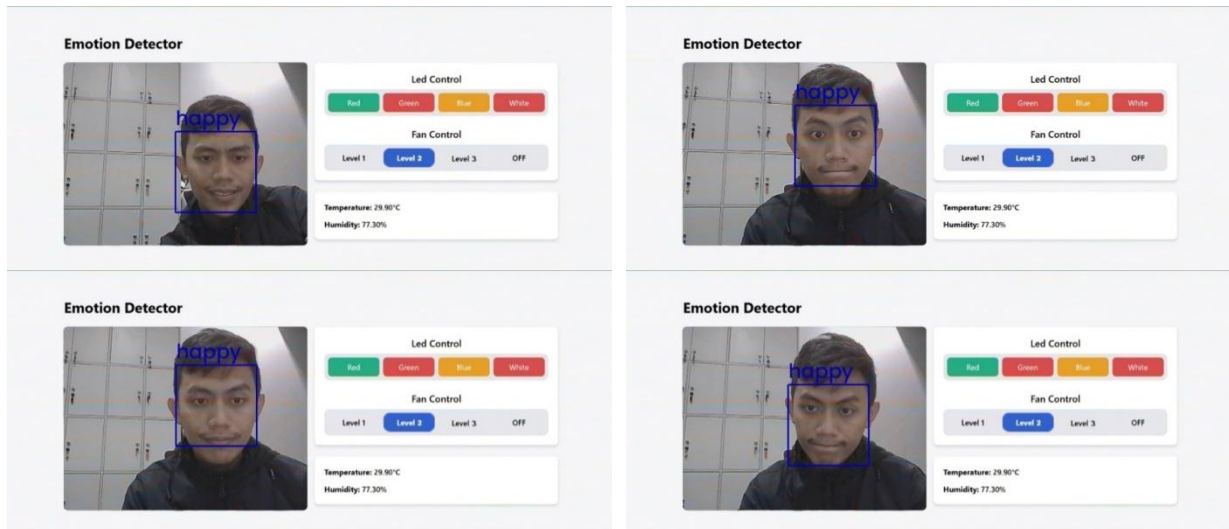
Emotion Detector

happy

Led Control

Red Green Blue White

Fan Control

Level 1 Level 2 Level 3 OFF

Temperature: 29.90°C

Humidity: 77.30%

Emotion Detector

happy

Led Control

Red Green Blue White

Fan Control

Level 1 Level 2 Level 3 OFF

Temperature: 29.90°C

Humidity: 77.30%

Emotion Detector

happy

Led Control

Red Green Blue White

Fan Control

Level 1 Level 2 Level 3 OFF

Temperature: 29.90°C

Humidity: 77.30%

Emotion Detector

happy

Led Control

Red Green Blue White

Fan Control

Level 1 Level 2 Level 3 OFF

Temperature: 29.90°C

Humidity: 77.30%